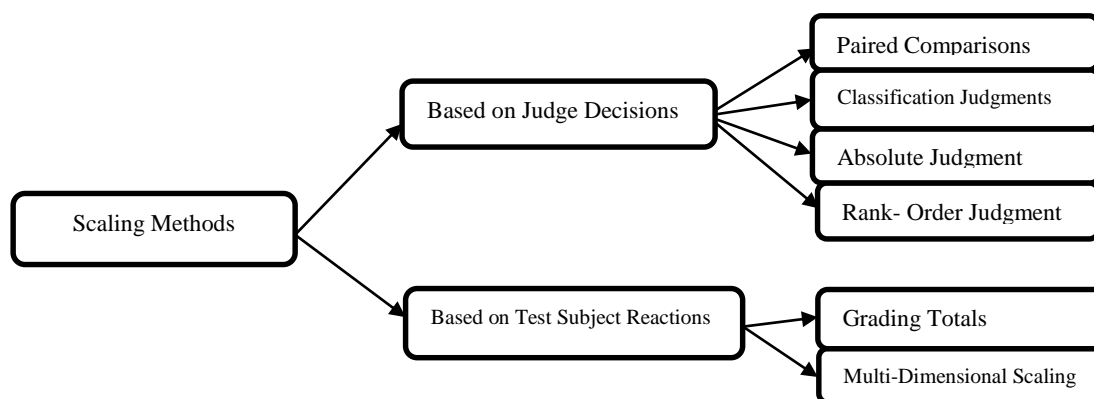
Scaling Methods

Based on Judge Decisions

Paired Comparisons

Classification Judgments

Absolute Judgment

Rank- Order Judgment

Based on Test Subject Reactions

Grading Totals

Multi-Dimensional Scaling